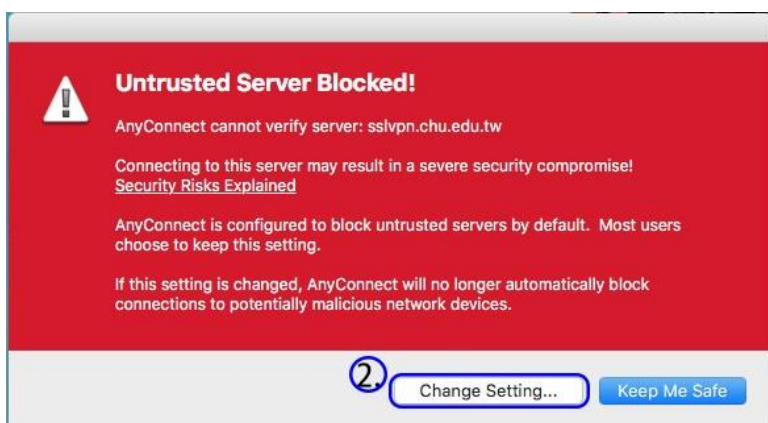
Untrusted Server Blocked!

AnyConnect cannot verify server: sslvpn.chu.edu.tw

Connecting to this server may result in a severe security compromise!
Security Risks Explained

AnyConnect is configured to block untrusted servers by default. Most users choose to keep this setting.

If this setting is changed, AnyConnect will no longer automatically block connections to potentially malicious network devices.

2.

Change Setting...

Keep Me Safe